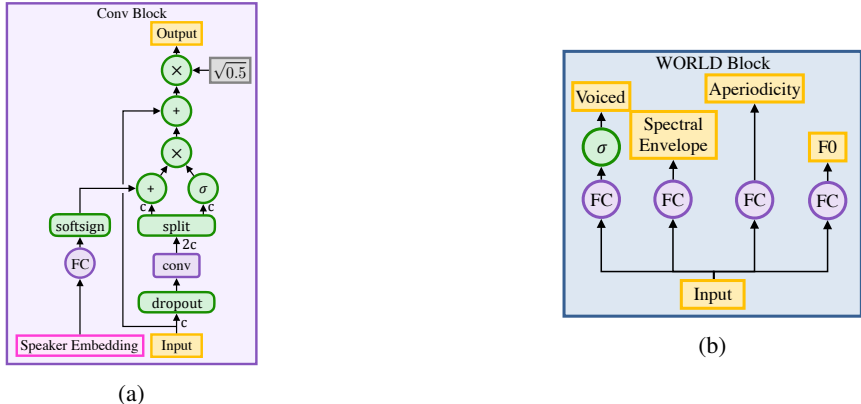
Conv Block

Output

$\times$

$\sqrt{0.5}$

+

$\times$

+

$\sigma$

c

c

softsign

split

2c

FC

conv

dropout

c

Speaker Embedding

Input

(a)

WORLD Block

Voiced

Aperiodicity

Spectral Envelope

$\sigma$

F0

FC

FC

FC

FC

Input

(b)